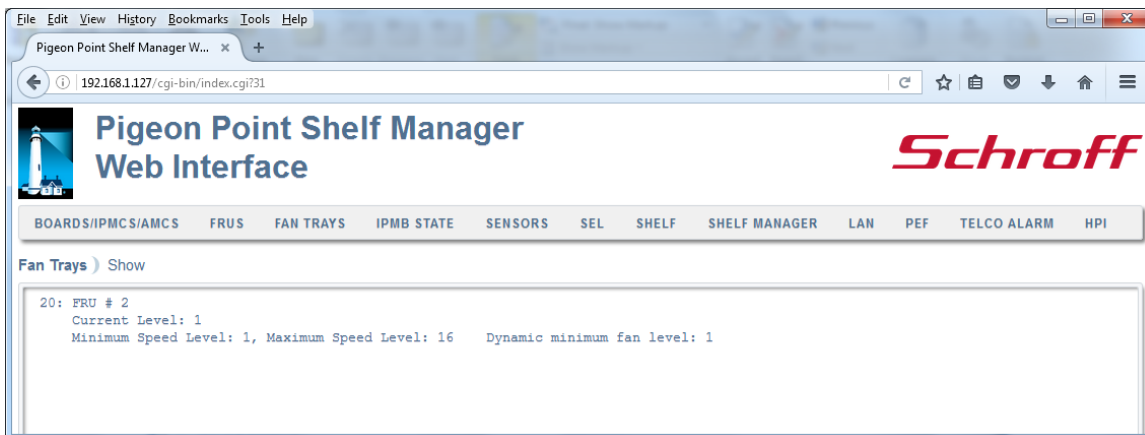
File Edit View History Bookmarks Tools Help

Pigeon Point Shelf Manager W... ×

192.168.1.127/cgi-bin/index.cgi?31

Pigeon Point Shelf Manager Web Interface

Schroff

BOARDS/IPMCS/AMCS FRUS FAN TRAYS IPMB STATE SENSORS SEL SHELF SHELF MANAGER LAN PEF TELCO ALARM HPI

Fan Trays Show

20: FRU # 2
Current Level: 1
Minimum Speed Level: 1, Maximum Speed Level: 16 Dynamic minimum fan level: 1